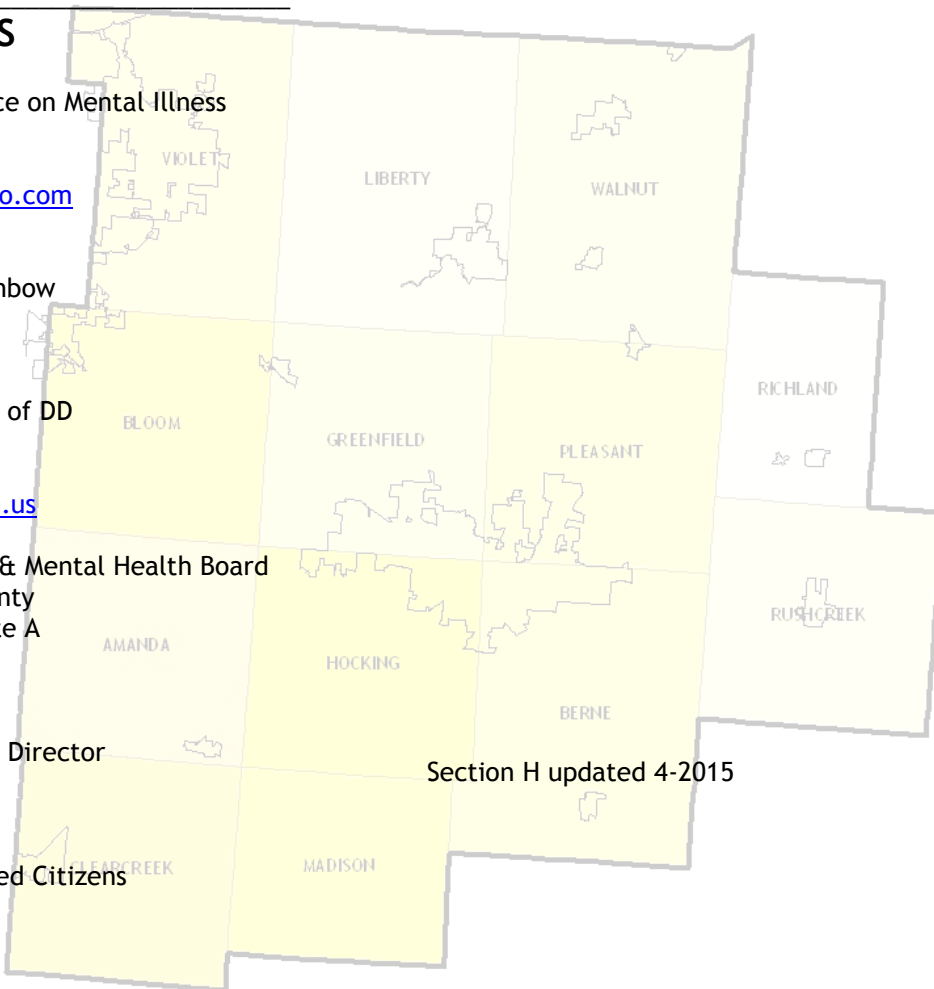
S

ce on Mental Illness

VIOLET

LIBERTY

WALNUT

o.com

nbow

of DD

BLOOM

GREENFIELD

PLEASANT

RICHLAND

.us

& Mental Health Board
nty
e A

AMANDA

HOCKING

RUSHCREEK

BERNE

Director

Section H updated 4-2015

ed Citizens

CLEARCREEK

MADISON